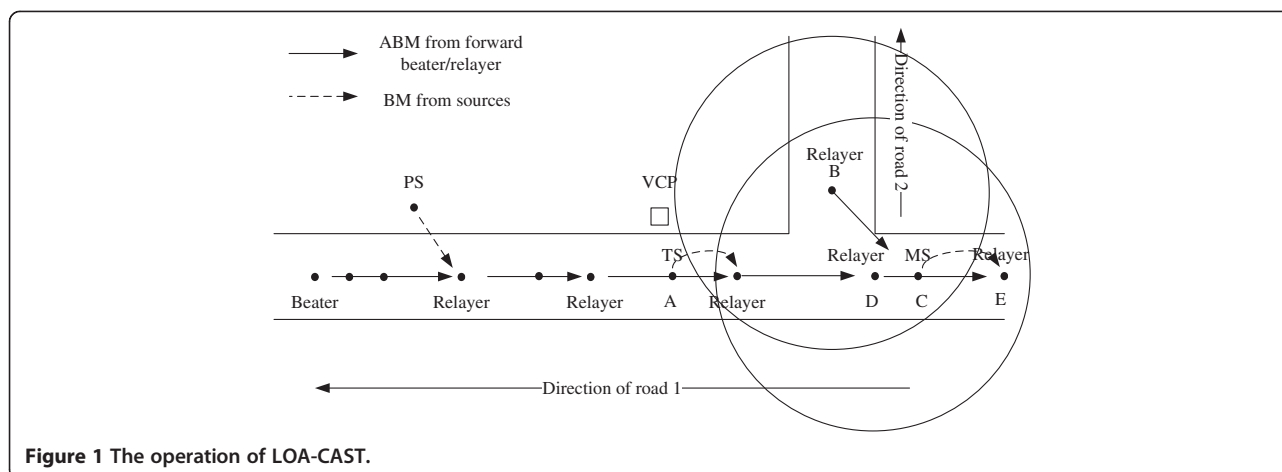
ABM from forward beater/relayer

BM from sources

Direction of road 2

Relayer
B

PS

VCP

TS

Relayer

MS

Relayer

Beater

Relayer

Relayer

A

Relayer

D

C

E

Direction of road 1

**Figure 1 The operation of LOA-CAST.**